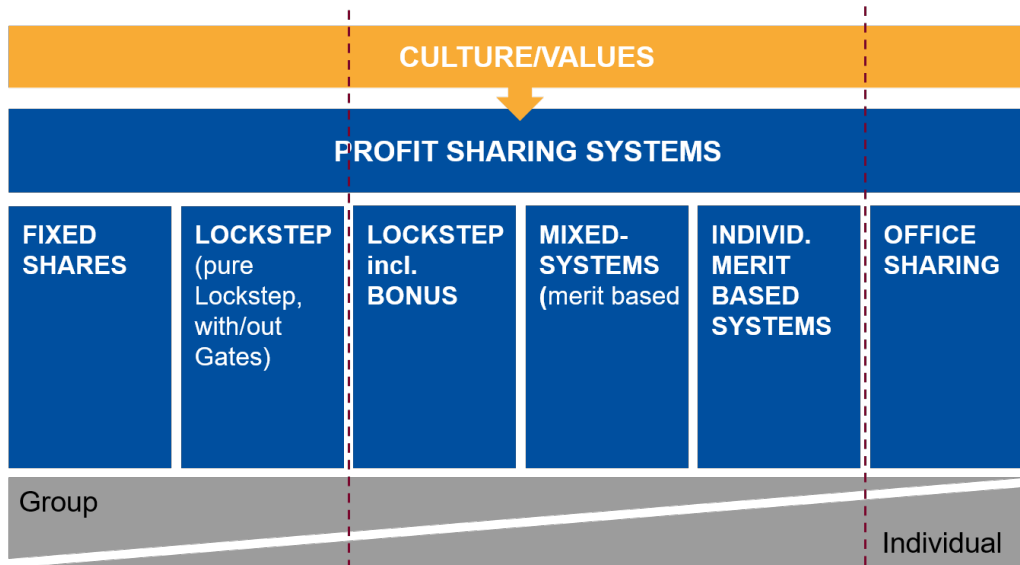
CULTURE/VALUES

PROFIT SHARING SYSTEMS

FIXED SHARES

LOCKSTEP (pure Lockstep, with/out Gates)

LOCKSTEP incl. BONUS

MIXED-SYSTEMS (merit based

INDIVID. MERIT BASED SYSTEMS

OFFICE SHARING

Group

Individual